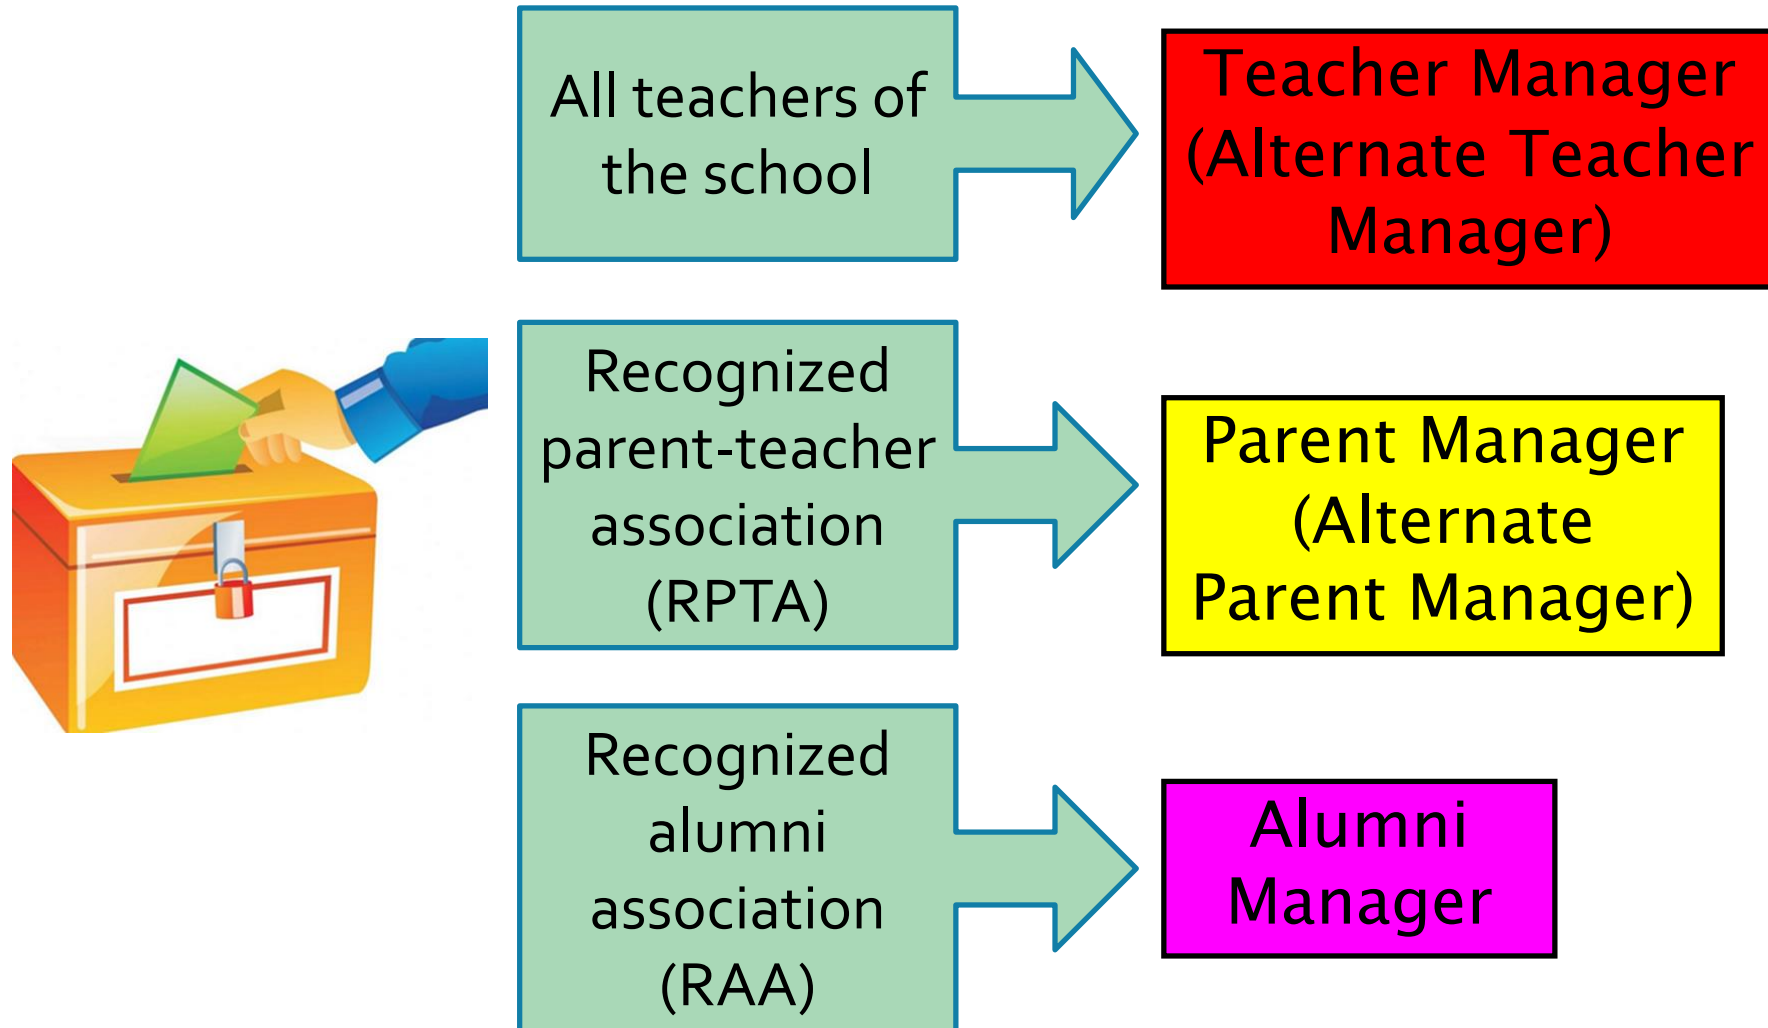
All teachers of the school

Teacher Manager (Alternate Teacher Manager)

Recognized parent-teacher association (RPTA)

Parent Manager (Alternate Parent Manager)

Recognized alumni association (RAA)

Alumni Manager